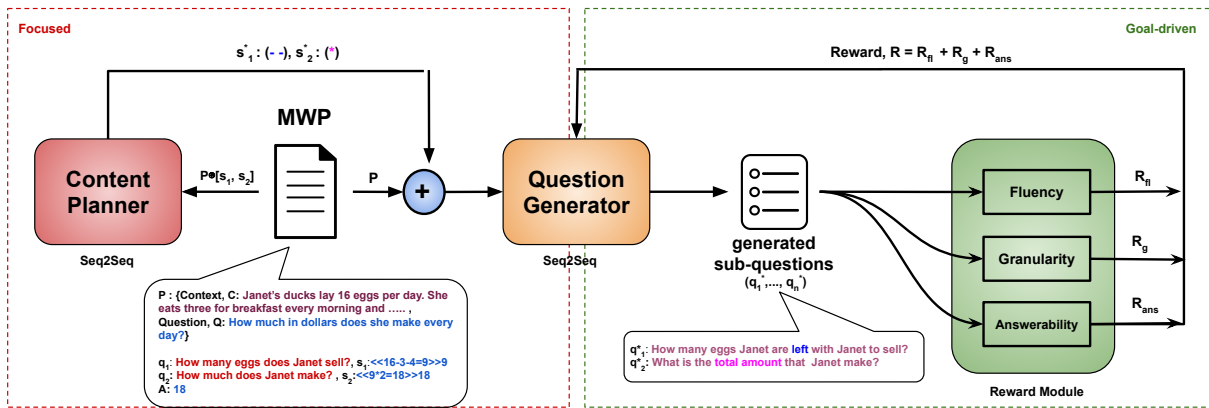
Focused

Goal-driven

$s^*_1$ : (- -), $s^*_2$ : (*)

Reward, R = $R_{fl}$ + $R_g$ + $R_{ans}$

MWP

Content Planner

P•[$s_1$, $s_2$]

P

+

Question Generator

Seq2Seq

Seq2Seq

generated sub-questions
($q^*_1$,...., $q^*_n$)

Fluency

Granularity

Answerability

$R_{fl}$

$R_g$

$R_{ans}$

Reward Module

P : {Context, C: Janet's ducks lay 16 eggs per day. She eats three for breakfast every morning and ….. ,
Question, Q: How much in dollars does she make every day?}

$q_1$: How many eggs does Janet sell?, $s_1$:<<16-3-4=9>>9
$q_2$: How much does Janet make? , $s_2$:<<9*2=18>>18
A: 18

$q^*_1$: How many eggs Janet are left with Janet to sell?
$q^*_2$: What is the total amount that Janet make?